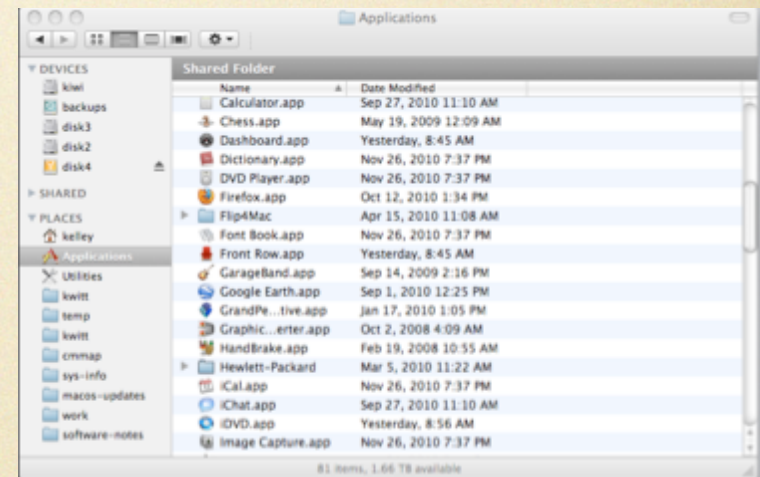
Applications

DEVICES
kiwi
backups
disk3
disk2
disk4
SHARED
PLACES
kelley
Applications
Utilities
kwitt
temp
kwitt
cmmap
sys-info
macos-updates
work
software-notes

Shared Folder

| Name | Date Modified |
|---|---|
| Calculator.app | Sep 27, 2010 11:10 AM |
| Chess.app | May 19, 2009 12:09 AM |
| Dashboard.app | Yesterday, 8:45 AM |
| Dictionary.app | Nov 26, 2010 7:37 PM |
| DVD Player.app | Nov 26, 2010 7:37 PM |
| Firefox.app | Oct 12, 2010 1:34 PM |
| Flip4Mac | Apr 15, 2010 11:08 AM |
| Font Book.app | Nov 26, 2010 7:37 PM |
| Front Row.app | Yesterday, 8:45 AM |
| GarageBand.app | Sep 14, 2009 2:16 PM |
| Google Earth.app | Sep 1, 2010 12:25 PM |
| GrandPe...tive.app | Jan 17, 2010 1:05 PM |
| Graphic...erter.app | Oct 2, 2008 4:09 AM |
| HandBrake.app | Feb 19, 2008 10:55 AM |
| Hewlett-Packard | Mar 5, 2010 11:22 AM |
| iCal.app | Nov 26, 2010 7:37 PM |
| iChat.app | Sep 27, 2010 11:10 AM |
| iDVD.app | Yesterday, 8:56 AM |
| Image Capture.app | Nov 26, 2010 7:37 PM |

81 items, 1.66 TB available